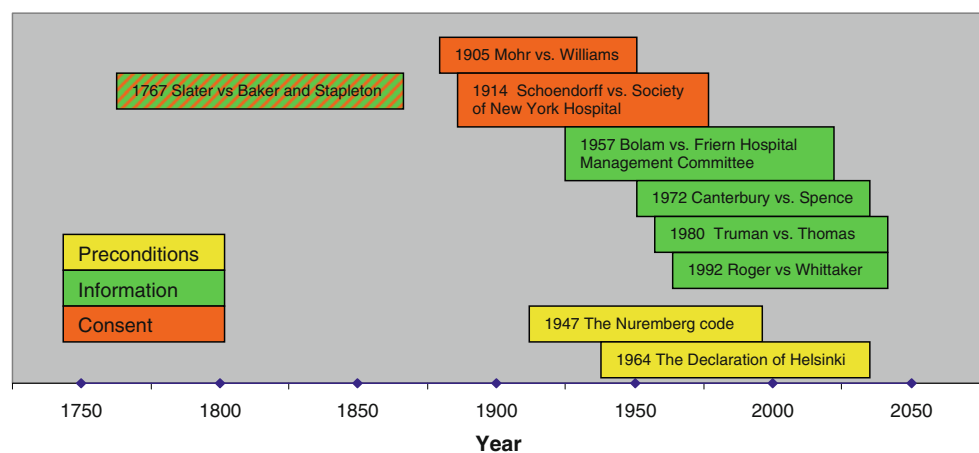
1905 Mohr vs. Williams

1767 Slater vs Baker and Stapleton

1914 Schoendorff vs. Society of New York Hospital

1957 Bolam vs. Friern Hospital Management Committee

1972 Canterbury vs. Spence

1980 Truman vs. Thomas

1992 Roger vs Whittaker

Preconditions
Information
Consent

1947 The Nuremberg code

1964 The Declaration of Helsinki

1750 1800 1850 1900 1950 2000 2050

Year